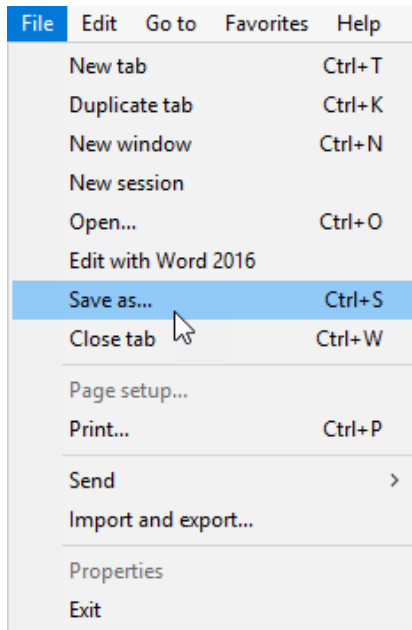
File Edit Go to Favorites Help

New tab Ctrl+T
Duplicate tab Ctrl+K
New window Ctrl+N
New session
Open... Ctrl+O
Edit with Word 2016
Save as... Ctrl+S
Close tab Ctrl+W

Page setup...
Print... Ctrl+P

Send >
Import and export...

Properties
Exit